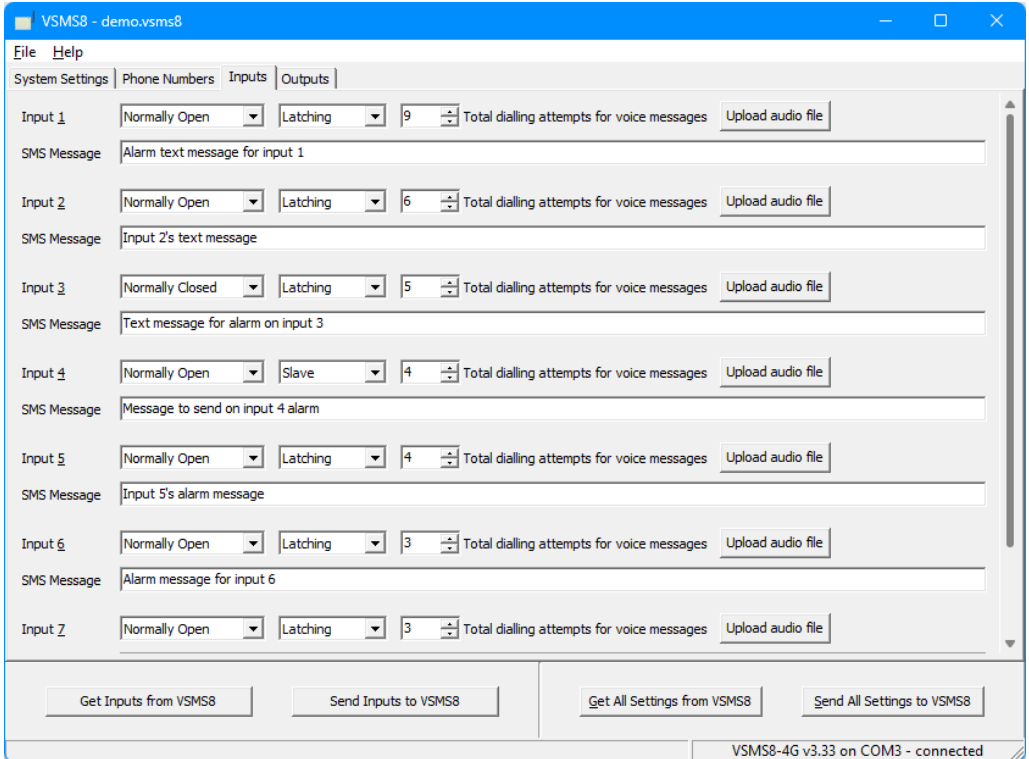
VSMS8 - demo.vsms8

File Help

System Settings | Phone Numbers | Inputs | Outputs

Input 1 Normally Open Latching 9 Total dialling attempts for voice messages Upload audio file
SMS Message Alarm text message for input 1

Input 2 Normally Open Latching 6 Total dialling attempts for voice messages Upload audio file
SMS Message Input 2's text message

Input 3 Normally Closed Latching 5 Total dialling attempts for voice messages Upload audio file
SMS Message Text message for alarm on input 3

Input 4 Normally Open Slave 4 Total dialling attempts for voice messages Upload audio file
SMS Message Message to send on input 4 alarm

Input 5 Normally Open Latching 4 Total dialling attempts for voice messages Upload audio file
SMS Message Input 5's alarm message

Input 6 Normally Open Latching 3 Total dialling attempts for voice messages Upload audio file
SMS Message Alarm message for input 6

Input 7 Normally Open Latching 3 Total dialling attempts for voice messages Upload audio file

Get Inputs from VSMS8 Send Inputs to VSMS8 Get All Settings from VSMS8 Send All Settings to VSMS8

VSMS8-4G v3.33 on COM3 - connected